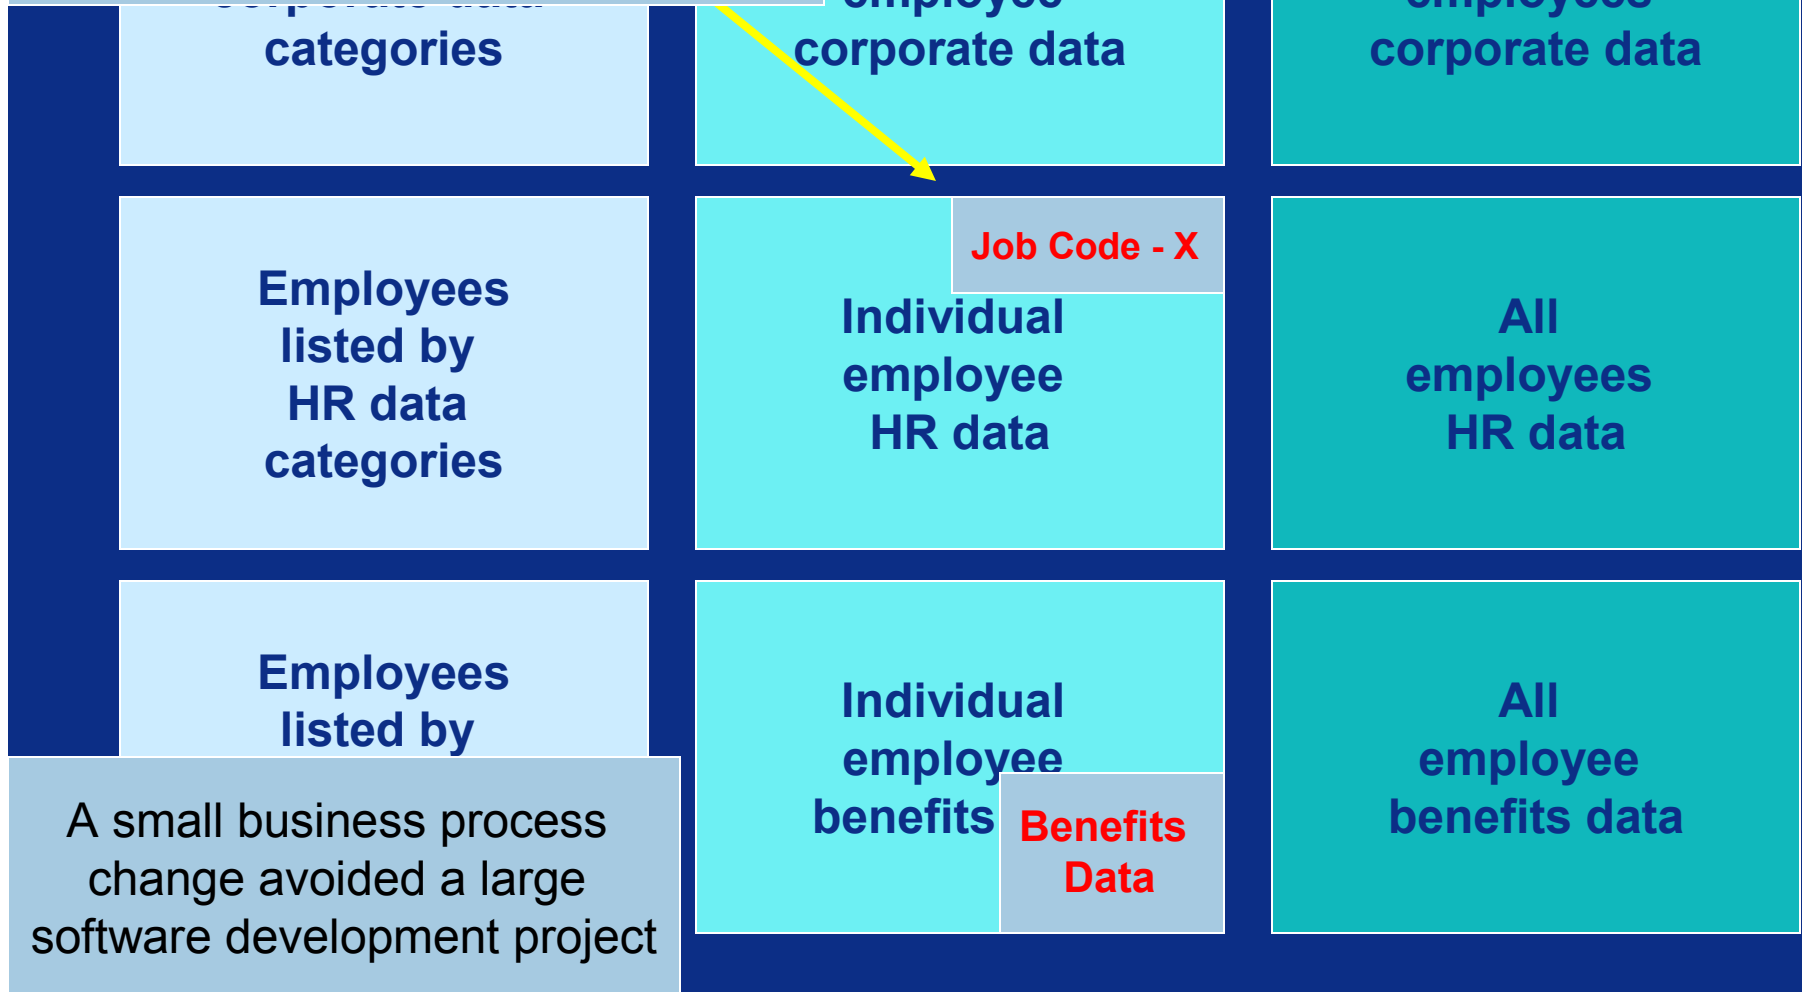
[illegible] categories

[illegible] corporate data

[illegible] corporate data

Employees listed by HR data categories

Job Code - X

Individual employee HR data

All employees HR data

Employees listed by

A small business process change avoided a large software development project

Individual employee benefits

Benefits Data

All employee benefits data